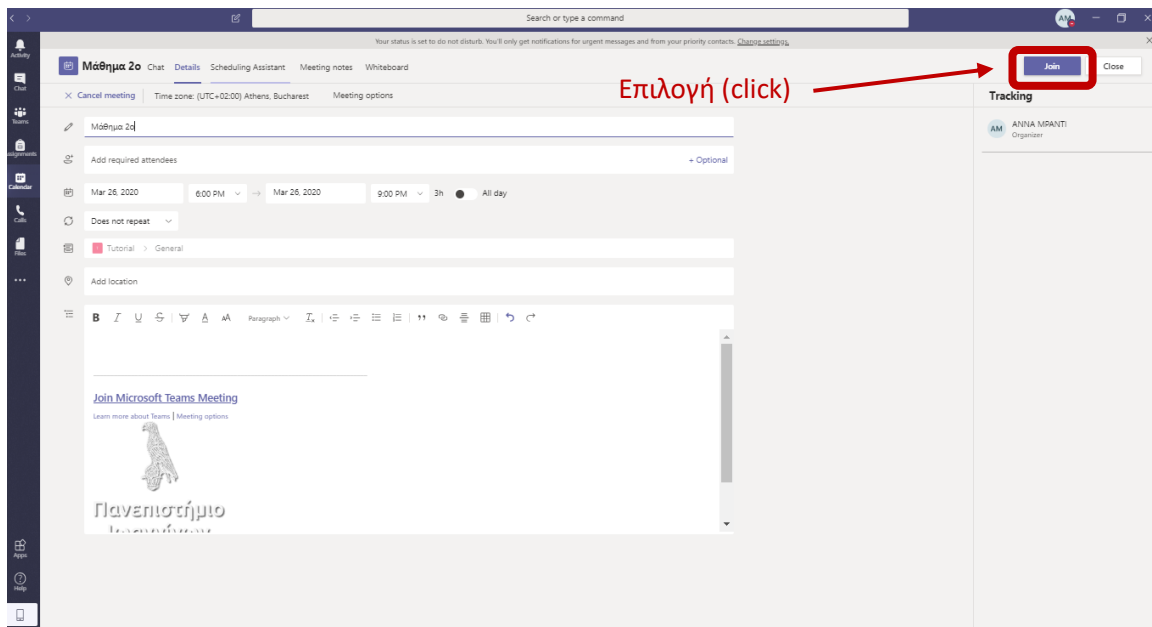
Search or type a command

AM

Your status is set to do not disturb. You'll only get notifications for urgent messages and from your priority contacts. Change settings.

Activity

Chat

Teams

Assignments

Calendar

Calls

Files

...

Apps

Help

Μάθημα 2ο Chat Details Scheduling Assistant Meeting notes Whiteboard

Join Close

Επιλογή (click)

× Cancel meeting Time zone: (UTC+02:00) Athens, Bucharest Meeting options

Tracking

AM ANNA MPANTI
Organizer

Μάθημα 2ο

Add required attendees + Optional

Mar 26, 2020 6:00 PM → Mar 26, 2020 9:00 PM 3h All day

Does not repeat

Tutorial > General

Add location

B I U S A AA Paragraph $I_x$

Join Microsoft Teams Meeting

Learn more about Teams | Meeting options

Πανεπιστήμιο
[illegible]